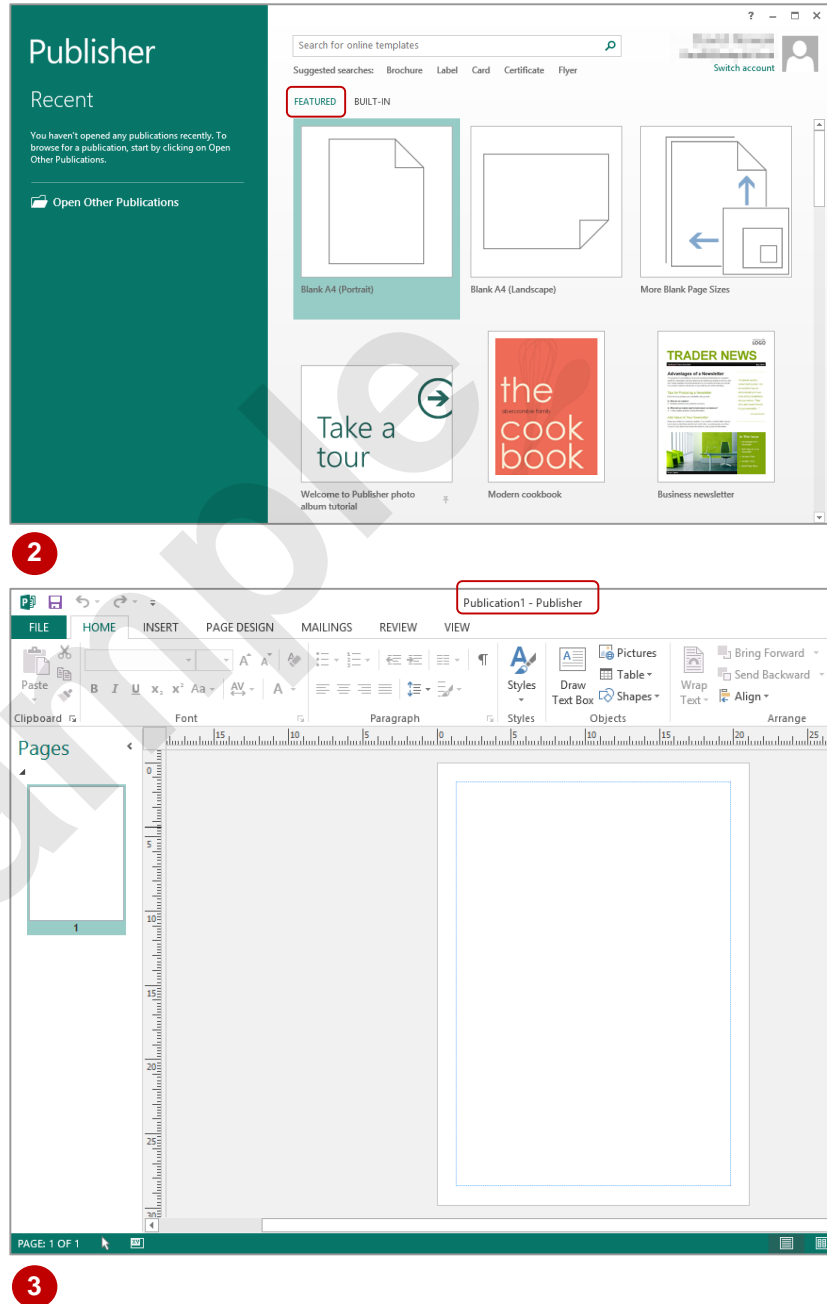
Publisher

Recent

You haven't opened any publications recently. To browse for a publication, start by clicking on Open Other Publications.

Open Other Publications

? – □ ×

Search for online templates

Suggested searches: Brochure Label Card Certificate Flyer

Switch account

FEATURED BUILT-IN

Blank A4 (Portrait)

Blank A4 (Landscape)

More Blank Page Sizes

Take a tour

Welcome to Publisher photo album tutorial

the cook book

Modern cookbook

TRADER NEWS

Business newsletter

2

Publication1 - Publisher

FILE HOME INSERT PAGE DESIGN MAILINGS REVIEW VIEW

Paste

Clipboard

Font

Paragraph

Styles

Styles

Draw Text Box

Pictures

Table

Shapes

Objects

Wrap Text

Bring Forward

Send Backward

Align

Arrange

Pages

1

PAGE: 1 OF 1

3